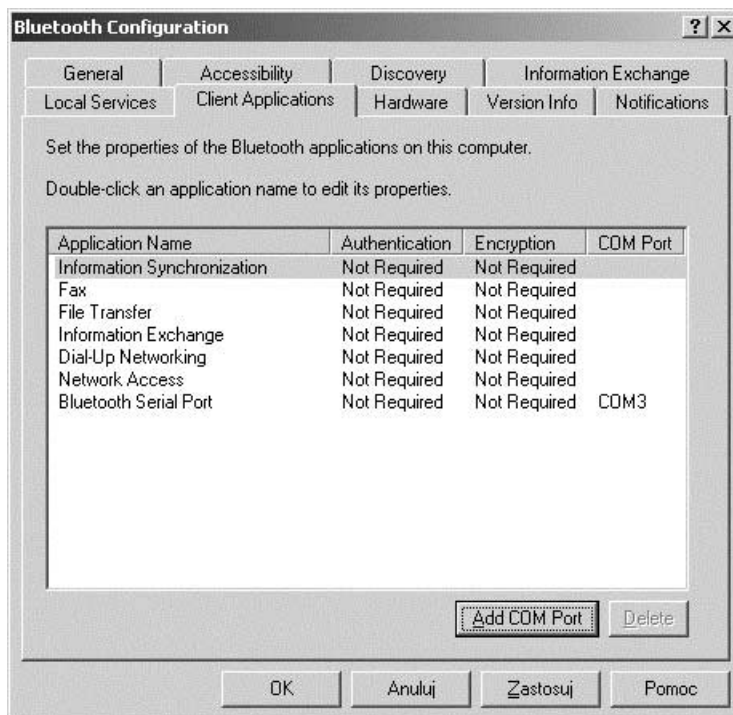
Bluetooth Configuration

? X

General | Accessibility | Discovery | Information Exchange
Local Services | Client Applications | Hardware | Version Info | Notifications

Set the properties of the Bluetooth applications on this computer.

Double-click an application name to edit its properties.

| Application Name | Authentication | Encryption | COM Port |
|---|---|---|---|
| Information Synchronization | Not Required | Not Required | |
| Fax | Not Required | Not Required | |
| File Transfer | Not Required | Not Required | |
| Information Exchange | Not Required | Not Required | |
| Dial-Up Networking | Not Required | Not Required | |
| Network Access | Not Required | Not Required | |
| Bluetooth Serial Port | Not Required | Not Required | COM3 |

Add COM Port | Delete

OK | Anuluj | Zastosuj | Pomoc